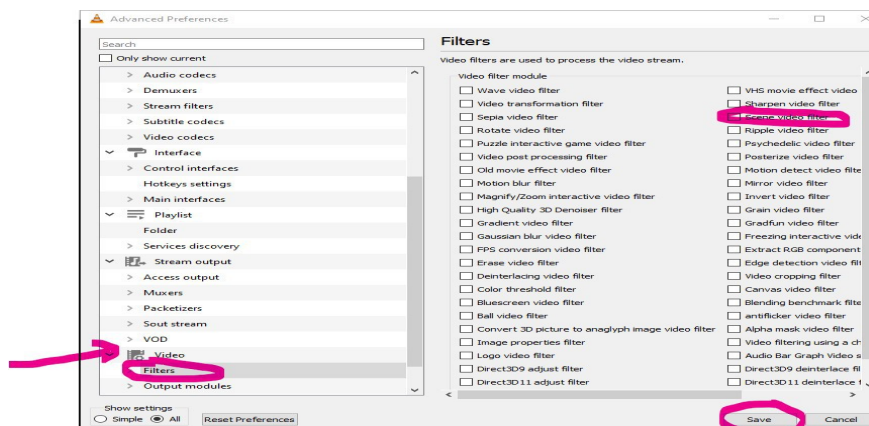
Advanced Preferences

Search

Only show current

Audio codecs
Demuxers
Stream filters
Subtitle codecs
Video codecs
Interface
Control interfaces
Hotkeys settings
Main interfaces
Playlist
Folder
Services discovery
Stream output
Access output
Muxers
Packetizers
Sout stream
VOD
Video
Filters
Output modules

Show settings
Simple All
Reset Preferences

Filters

Video filters are used to process the video stream.

Video filter module

Wave video filter
Video transformation filter
Sepia video filter
Rotate video filter
Puzzle interactive game video filter
Video post processing filter
Old movie effect video filter
Motion blur filter
Magnify/Zoom interactive video filter
High Quality 3D Denoiser filter
Gradient video filter
Gaussian blur video filter
FPS conversion video filter
Erase video filter
Deinterlacing video filter
Color threshold filter
Bluescreen video filter
Ball video filter
Convert 3D picture to anaglyph image video filter
Image properties filter
Logo video filter
Direct3D9 adjust filter
Direct3D11 adjust filter

VHS movie effect video
Sharpen video filter
Scene video filter
Ripple video filter
Psychedelic video filter
Posterize video filter
Motion detect video filte
Mirror video filter
Invert video filter
Grain video filter
Gradfun video filter
Freezing interactive vide
Extract RGB component
Edge detection video filt
Video cropping filter
Canvas video filter
Blending benchmark filte
antiflicker video filter
Alpha mask video filter
Video filtering using a ch
Audio Bar Graph Video s
Direct3D9 deinterlace fil
Direct3D11 deinterlace f

Save
Cancel